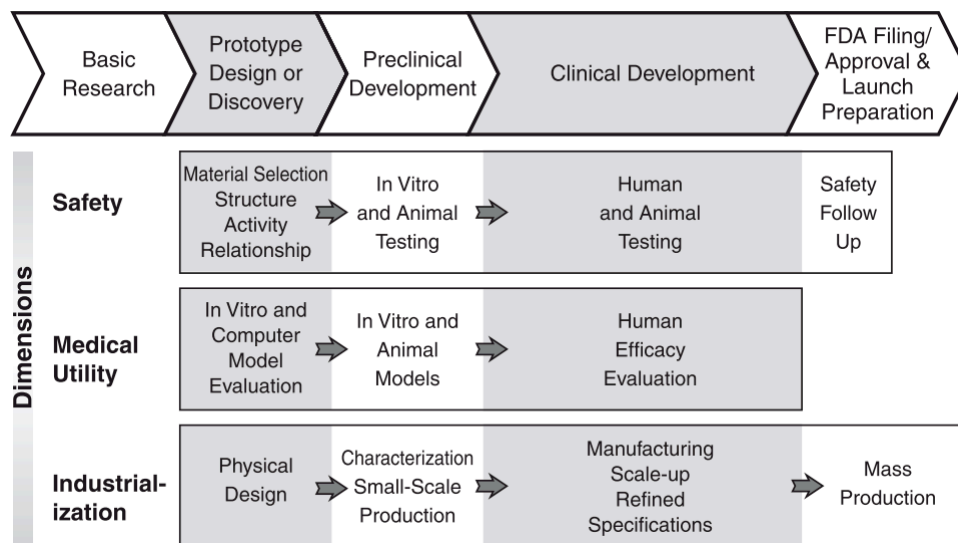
Basic Research

Prototype Design or Discovery

Preclinical Development

Clinical Development

FDA Filing/ Approval & Launch Preparation

Dimensions

Safety

Material Selection Structure Activity Relationship

In Vitro and Animal Testing

Human and Animal Testing

Safety Follow Up

Medical Utility

In Vitro and Computer Model Evaluation

In Vitro and Animal Models

Human Efficacy Evaluation

Industrialization

Physical Design

Characterization Small-Scale Production

Manufacturing Scale-up Refined Specifications

Mass Production